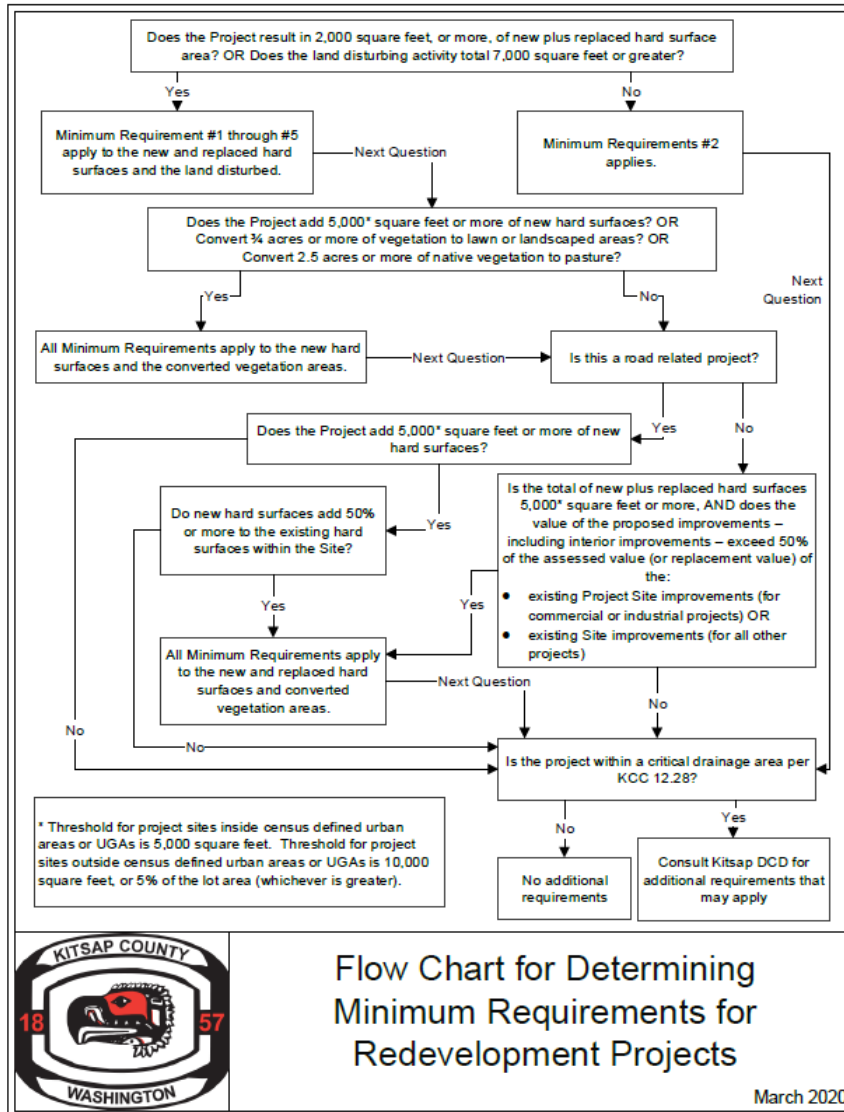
Does the Project result in 2,000 square feet, or more, of new plus replaced hard surface area? OR Does the land disturbing activity total 7,000 square feet or greater?

Yes

No

Minimum Requirement #1 through #5 apply to the new and replaced hard surfaces and the land disturbed.

Next Question

Minimum Requirements #2 applies.

Does the Project add 5,000* square feet or more of new hard surfaces? OR Convert ¾ acres or more of vegetation to lawn or landscaped areas? OR Convert 2.5 acres or more of native vegetation to pasture?

Next Question

Yes

No

All Minimum Requirements apply to the new hard surfaces and the converted vegetation areas.

Next Question

Is this a road related project?

Does the Project add 5,000* square feet or more of new hard surfaces?

Yes

No

Do new hard surfaces add 50% or more to the existing hard surfaces within the Site?

Yes

Is the total of new plus replaced hard surfaces 5,000* square feet or more, AND does the value of the proposed improvements – including interior improvements – exceed 50% of the assessed value (or replacement value) of the:

- existing Project Site improvements (for commercial or industrial projects) OR
- existing Site improvements (for all other projects)

Yes

Yes

All Minimum Requirements apply to the new and replaced hard surfaces and converted vegetation areas.

Next Question

No

No

No

Is the project within a critical drainage area per KCC 12.28?

* Threshold for project sites inside census defined urban areas or UGAs is 5,000 square feet. Threshold for project sites outside census defined urban areas or UGAs is 10,000 square feet, or 5% of the lot area (whichever is greater).

No

Yes

No additional requirements

Consult Kitsap DCD for additional requirements that may apply

KITSAP COUNTY
18 57
WASHINGTON

Flow Chart for Determining Minimum Requirements for Redevelopment Projects

March 2020